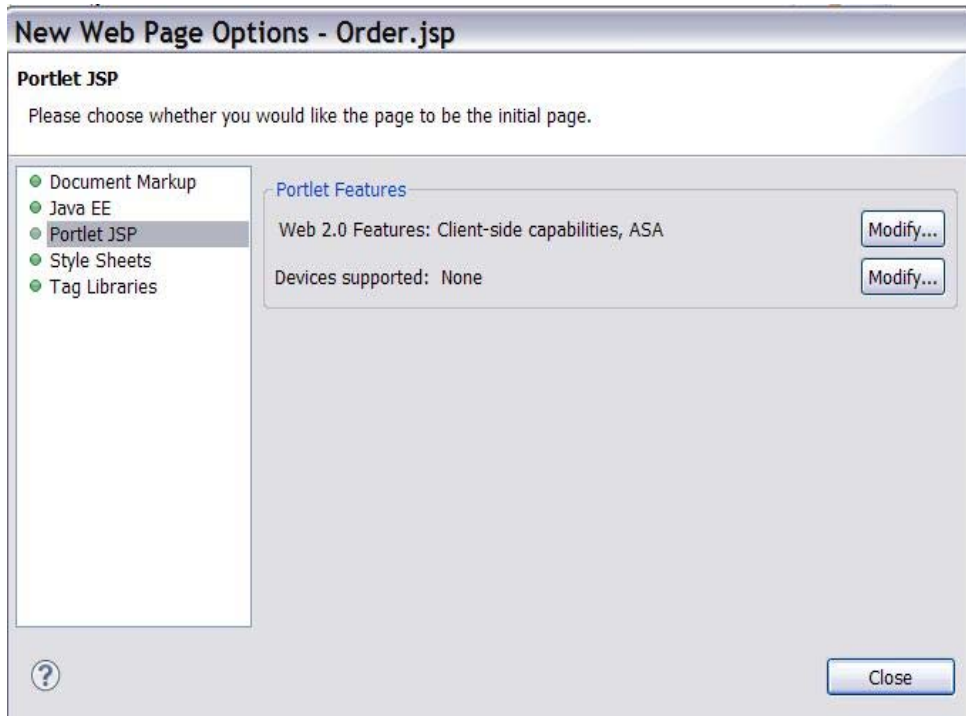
New Web Page Options - Order.jsp

Portlet JSP

Please choose whether you would like the page to be the initial page.

Document Markup
Java EE
Portlet JSP
Style Sheets
Tag Libraries

Portlet Features

Web 2.0 Features: Client-side capabilities, ASA

Modify...

Devices supported: None

Modify...

?

Close